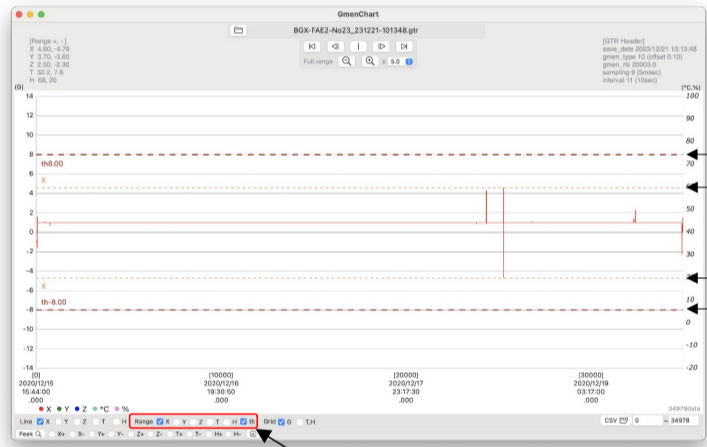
GmenChart

BGX-FAE2-No23_231221-101348.gtr

[Range +, -]
X 4.60, -4.70
Y 3.70, -5.60
Z 2.50, -2.30
T 32.2, 7.6
H 68, 20

Full range x 5.0

[GTR Header]
save_date 2023/12/21 10:13:48
gmen_type 10 (offset 0.10)
gmen_rls 20003.0
sampling 9 (5msec)
interval 11 (10sec)

(G)
14
12
10
8
6
4
2
0
-2
-4
-6
-8
-10
-12
-14

th8.00
X
X
th-8.00

[°C,%]
100
90
80
70
60
50
40
30
20
10
0
-10
-20

[0]
2020/12/15
15:44:00
.000

[10000]
2020/12/16
19:30:50
.000

[20000]
2020/12/17
23:17:30
.000

[30000]
2020/12/19
03:17:00
.000

34979data

X Y Z °C %

Line X Y Z T H Range X Y Z T H th Grid G T,H CSV 0 ~ 34978

Peek X+ X- Y+ Y- Z+ Z- T+ T- H+ H-